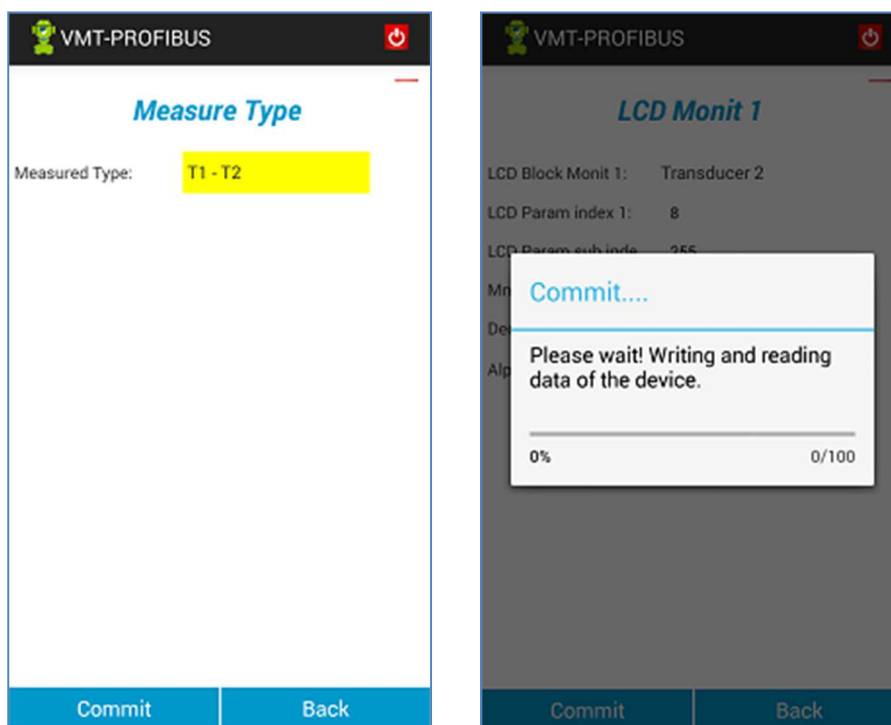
VMT-PROFIBUS

Measure Type

Measured Type: T1 - T2

Commit Back

VMT-PROFIBUS

LCD Monit 1

LCD Block Monit 1: Transducer 2

LCD Param index 1: 8

LCD Param sub inde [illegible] 255

Mn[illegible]

De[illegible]

Alp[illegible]

Commit....

Please wait! Writing and reading data of the device.

0%

0/100

Commit Back